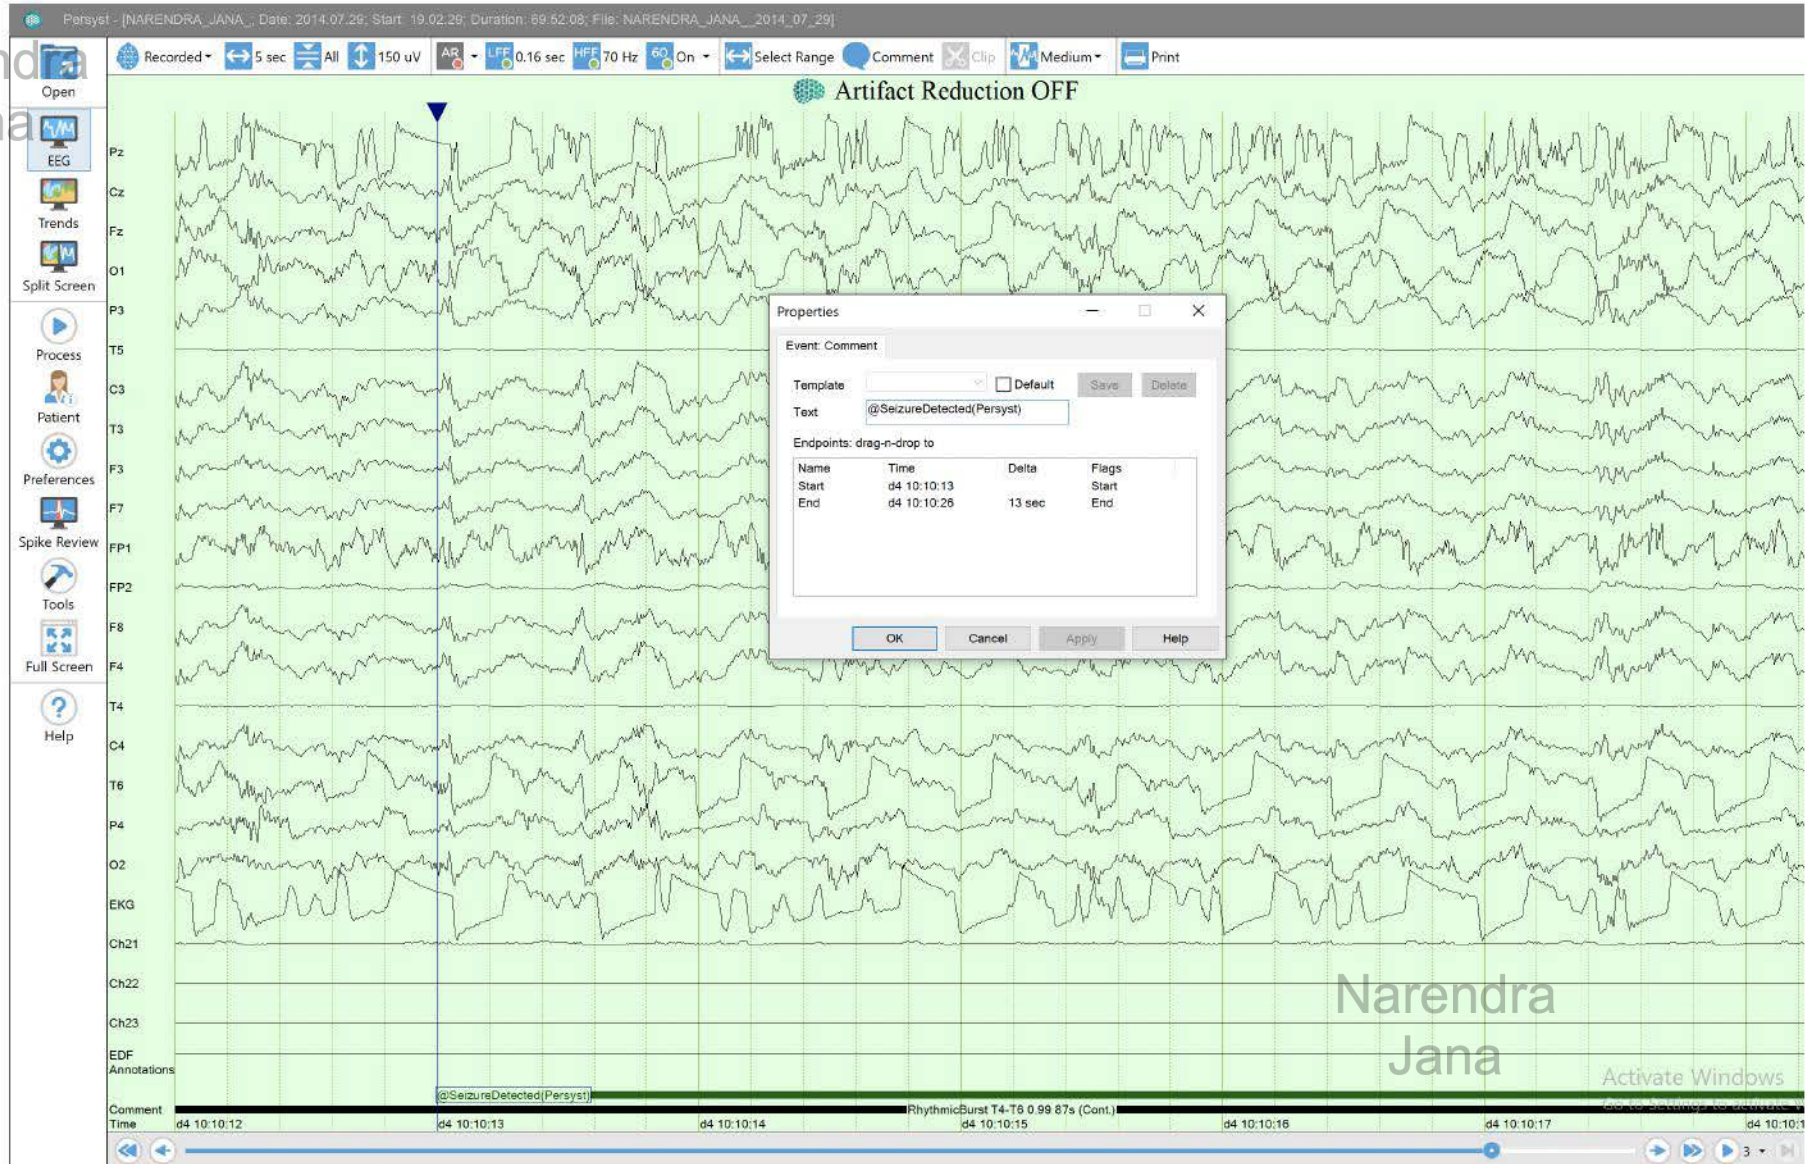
Persyst - [NARENDRA_JANA_; Date: 2014.07.29; Start: 19.02.29; Duration: 69.52.08; File: NARENDRA_JANA__2014_07_29]

Recorded 5 sec All 150 uV AR LFF 0.16 sec HFF 70 Hz 60 On Select Range Comment Clip Medium Print

Artifact Reduction OFF

Open
EEG
Trends
Split Screen
Process
Patient
Preferences
Spike Review
Tools
Full Screen
Help

Pz
Cz
Fz
O1
P3
T5
C3
T3
F3
F7
FP1
FP2
F8
F4
T4
C4
T6
P4
O2
EKG
Ch21
Ch22
Ch23
EDF Annotations
Comment
Time

Properties

Event: Comment

Template
Default
Save
Delete
Text @SeizureDetected(Persyst)

Endpoints: drag-n-drop to

| Name | Time | Delta | Flags |
|---|---|---|---|
| Start | d4 10:10:13 | | Start |
| End | d4 10:10:26 | 13 sec | End |

OK Cancel Apply Help

@SeizureDetected(Persyst)
RhythmicBurst T4-T6 0.99 87s (Cont.)

d4 10:10:12 d4 10:10:13 d4 10:10:14 d4 10:10:15 d4 10:10:16 d4 10:10:17 d4 10:10:1

Narendra Jana

Activate Windows
Go to Settings to activate W

3